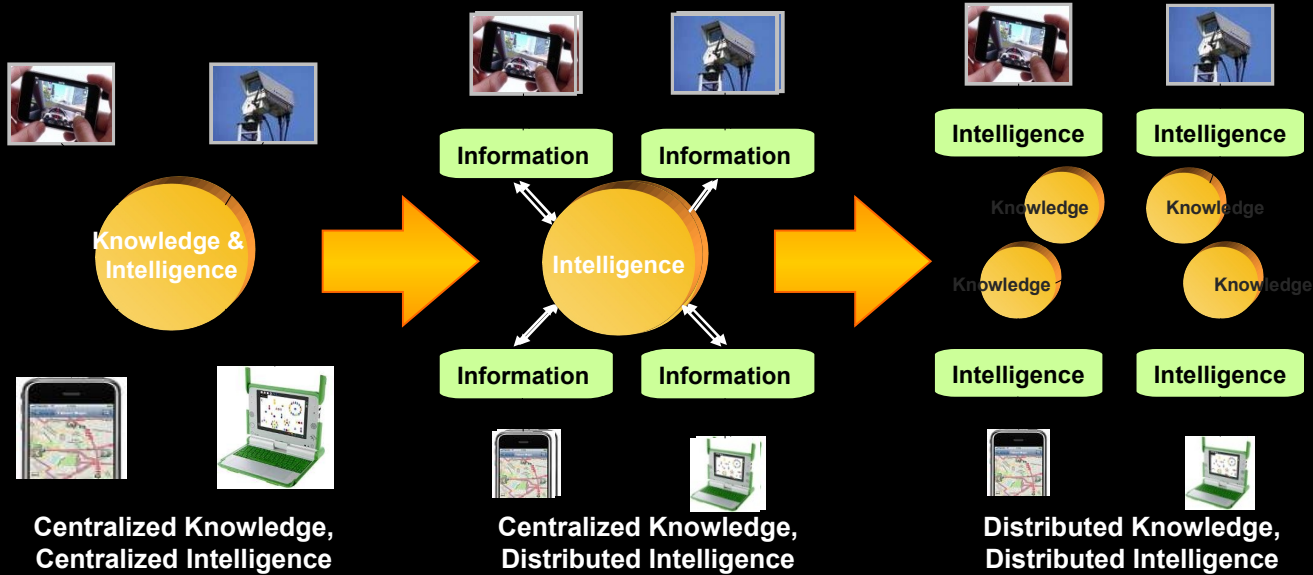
Knowledge & Intelligence

Centralized Knowledge, Centralized Intelligence

Information

Information

Intelligence

Information

Information

Centralized Knowledge, Distributed Intelligence

Intelligence

Intelligence

Knowledge

Knowledge

Knowledge

Knowledge

Intelligence

Intelligence

Distributed Knowledge, Distributed Intelligence